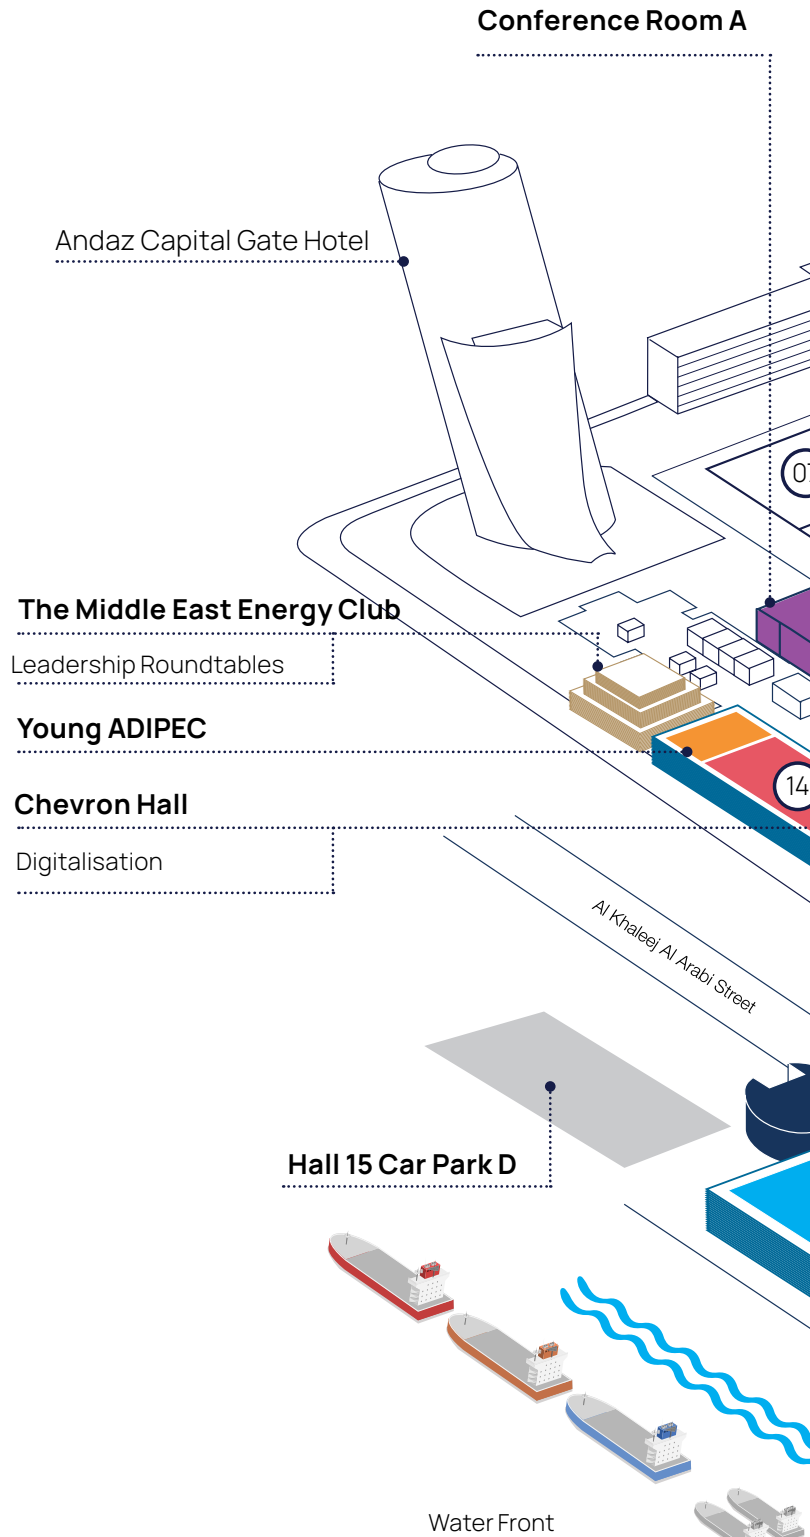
Conference Room A

Andaz Capital Gate Hotel

07

The Middle East Energy Club

Leadership Roundtables

Young ADIPEC

14

Chevron Hall

Digitalisation

Al Khaleej Al Arabi Street

Hall 15 Car Park D

Water Front